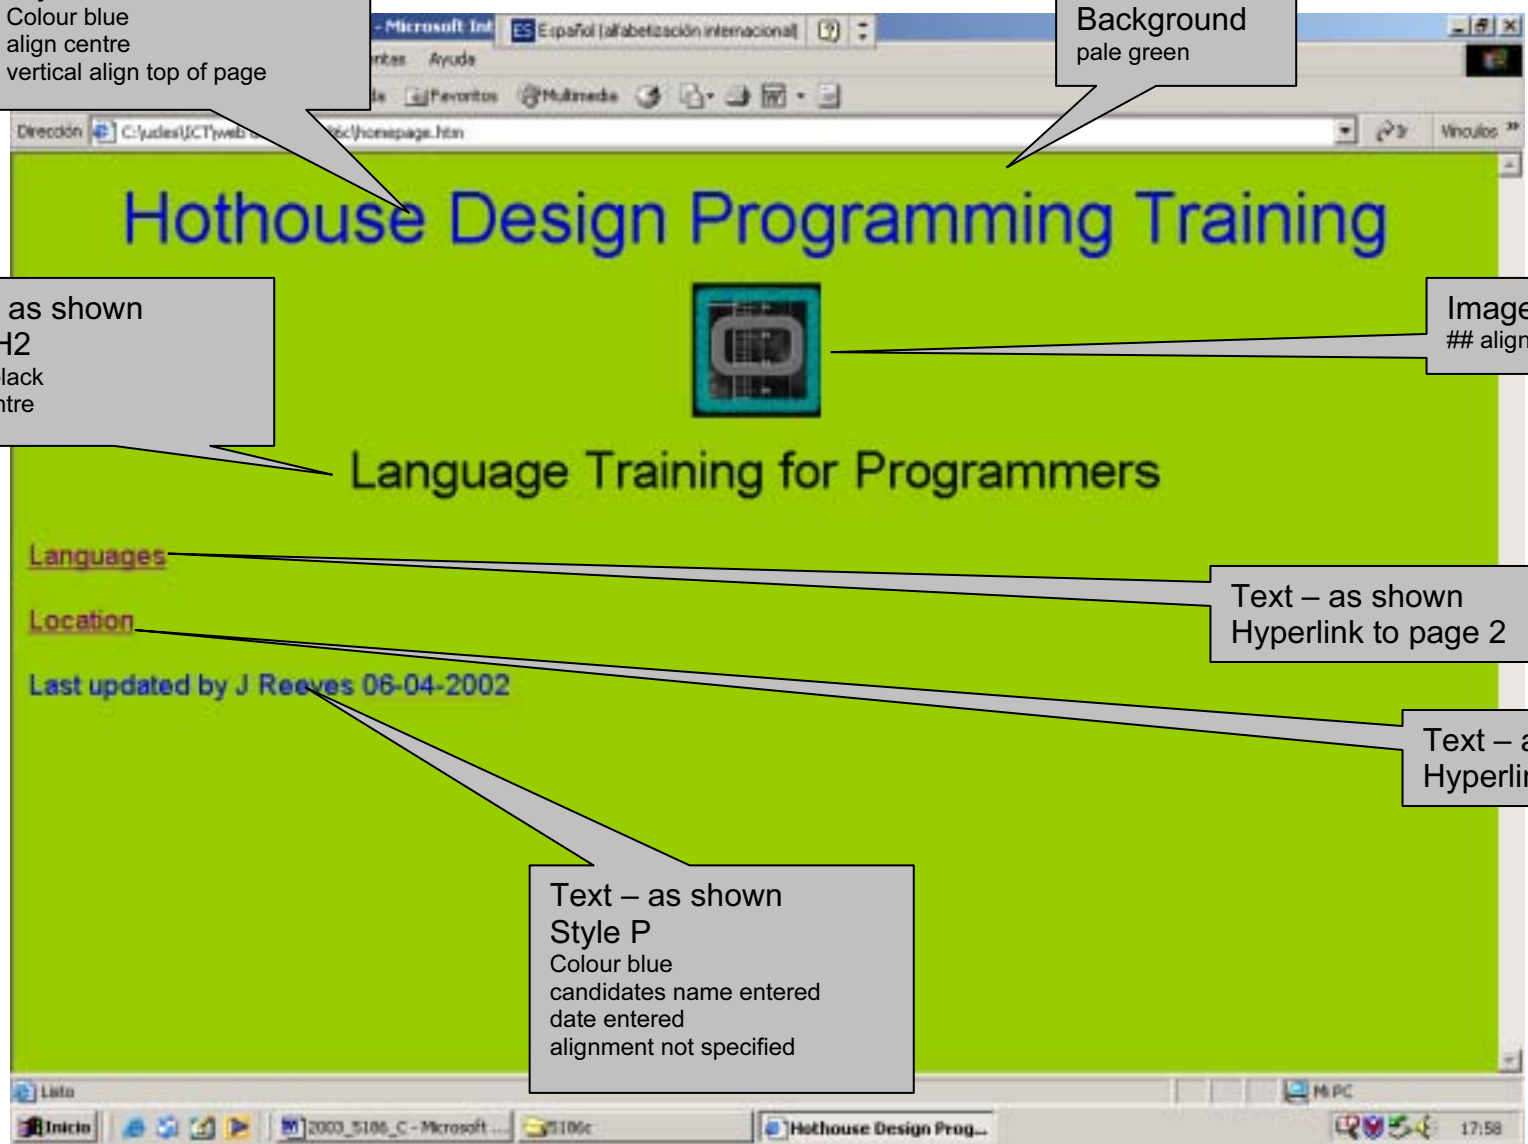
Colour blue
align centre
vertical align top of page

- Microsoft Int
ES Español (alfabetización internacional)

ntas Ayuda

Favoritos Multimedia

Dirección C:\judes\ICT\web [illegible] 86c\homepage.htm

Vínculos

Background
pale green

Hothouse Design Programming Training

as shown
H2
lack
ntre

Image
## align

Language Training for Programmers

Languages

Location

Text – as shown
Hyperlink to page 2

Text – a
Hyperlin

Last updated by J Reeves 06-04-2002

Text – as shown
Style P
Colour blue
candidates name entered
date entered
alignment not specified

Listo

Mi PC

Inicio

2003_5186_C - Microsoft ...

5186c

Hothouse Design Prog...

17:58